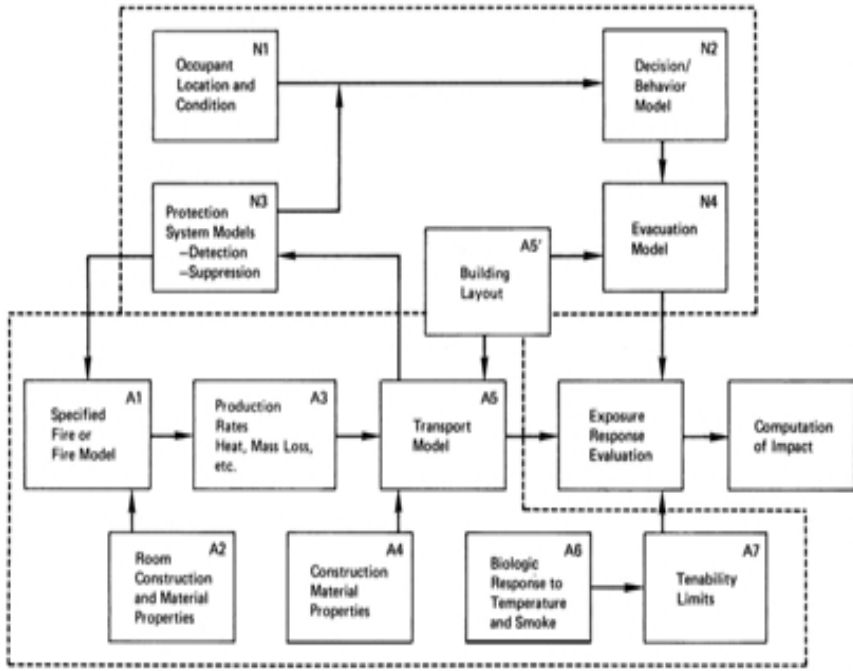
N1
Occupant Location and Condition

N2
Decision/ Behavior Model

N3
Protection System Models
—Detection
—Suppression

A5'
Building Layout

N4
Evacuation Model

A1
Specified Fire or Fire Model

A3
Production Rates Heat, Mass Loss, etc.

A5
Transport Model

Exposure Response Evaluation

Computation of Impact

A2
Room Construction and Material Properties

A4
Construction Material Properties

A6
Biologic Response to Temperature and Smoke

A7
Tenability Limits